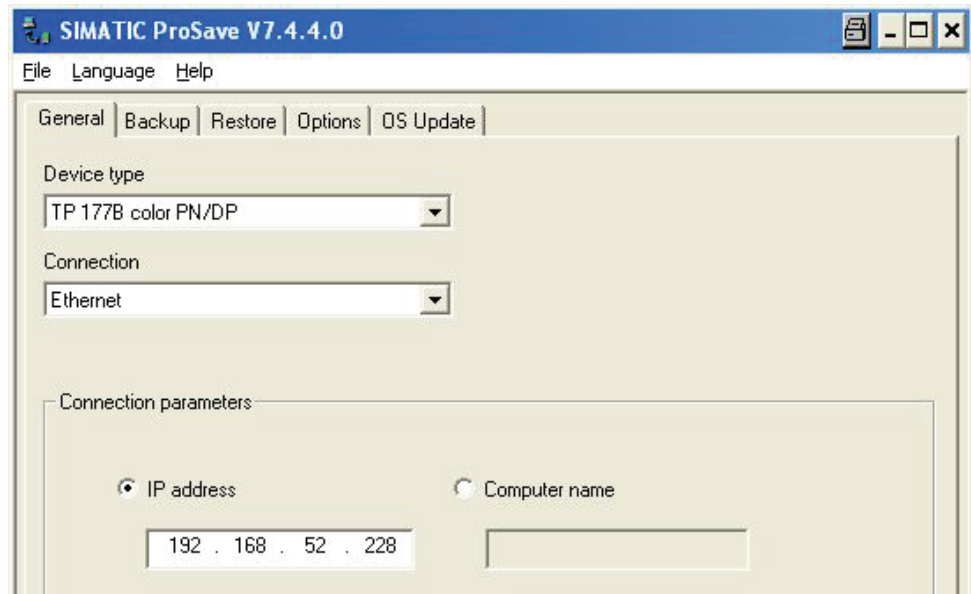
SIMATIC ProSave V7.4.4.0

File Language Help

General | Backup | Restore | Options | OS Update

Device type

TP 177B color PN/DP

Connection

Ethernet

Connection parameters

IP address

Computer name

192 . 168 . 52 . 228